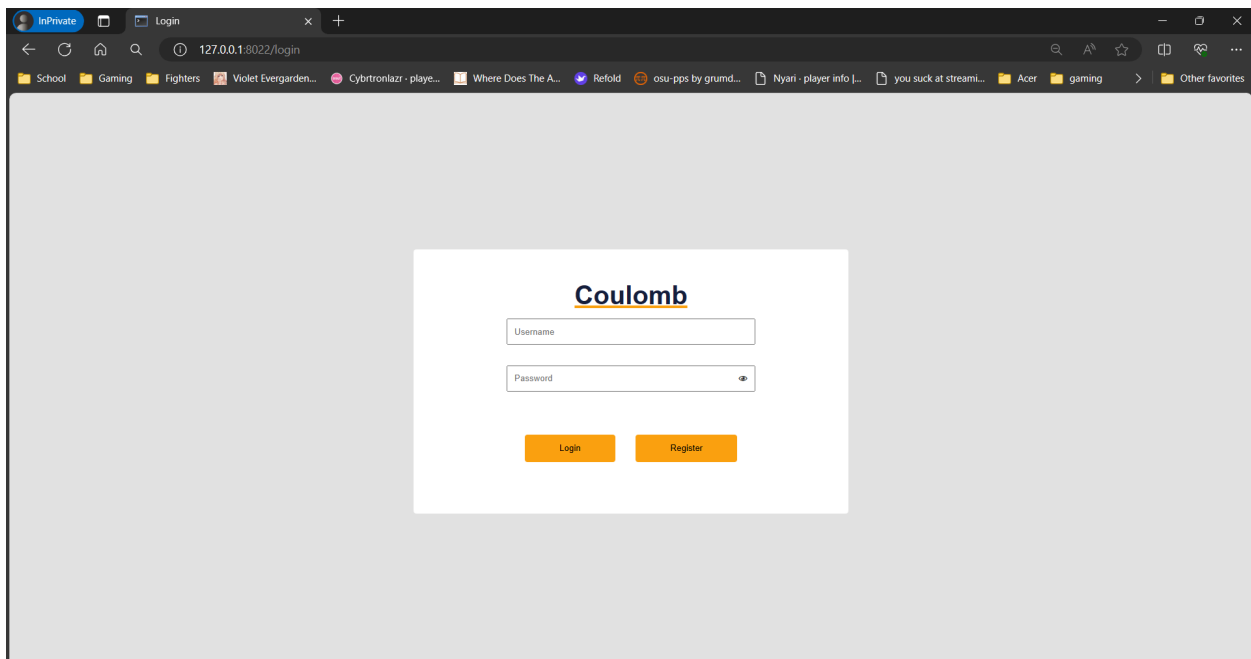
InPrivate Login

127.0.0.1:8022/login

School Gaming Fighters Violet Evergarden... Cybrtronlazr · playe... Where Does The A... Refold osu-pps by grumd... Nyari · player info |... you suck at streami... Acer gaming Other favorites

Coulomb

Username

Password

Login Register